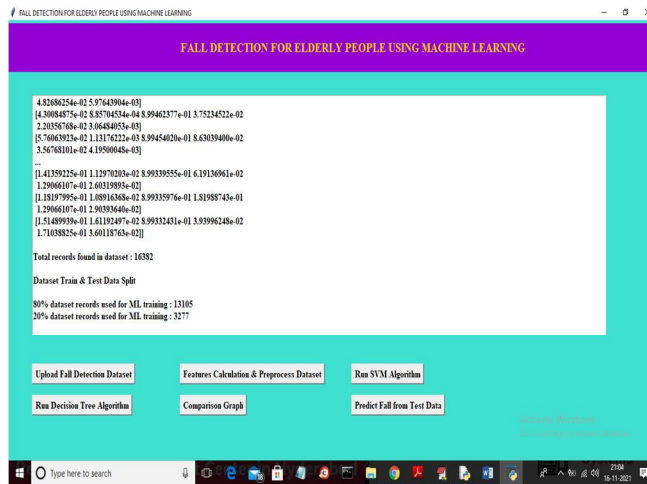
FALL DETECTION FOR ELDERLY PEOPLE USING MACHINE LEARNING

FALL DETECTION FOR ELDERLY PEOPLE USING MACHINE LEARNING

4.82686254e-02 5.97643904e-03]
[4.30084875e-02 8.85704534e-04 8.99462377e-01 3.75234522e-02
2.20356768e-03 3.06484053e-03]
[5.76063923e-02 1.13176222e-03 8.99454020e-01 8.63039400e-02
3.56768101e-02 4.19500048e-03]
...
[1.41359225e-01 1.12970203e-02 8.99339555e-01 6.19136961e-02
1.29066107e-01 2.60319893e-02]
[1.18197995e-01 1.08916368e-02 8.99335976e-01 1.81988743e-01
1.29066107e-01 2.90393640e-02]
[1.51489939e-01 1.61192497e-02 8.99332431e-01 3.93996248e-02
1.71038825e-01 3.60118763e-02]]

Total records found in dataset : 16382

Dataset Train & Test Data Split

80% dataset records used for ML training : 13105
20% dataset records used for ML training : 3277

Upload Fall Detection Dataset

Features Calculation & Preprocess Dataset

Run SVM Algorithm

Run Decision Tree Algorithm

Comparison Graph

Predict Fall from Test Data

Activate Windows
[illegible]

Type here to search

21:04
16-11-2021